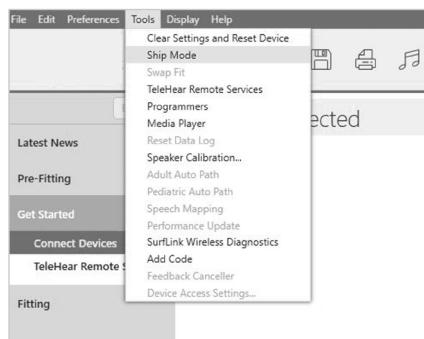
File Edit Preferences Tools Display Help

Clear Settings and Reset Device
Ship Mode
Swap Fit
TeleHear Remote Services
Programmers
Media Player
Reset Data Log
Speaker Calibration...
Adult Auto Path
Pediatric Auto Path
Speech Mapping
Performance Update
SurfLink Wireless Diagnostics
Add Code
Feedback Canceller
Device Access Settings...

ected

Latest News

Pre-Fitting

Get Started

Connect Devices

TeleHear Remote S

Fitting